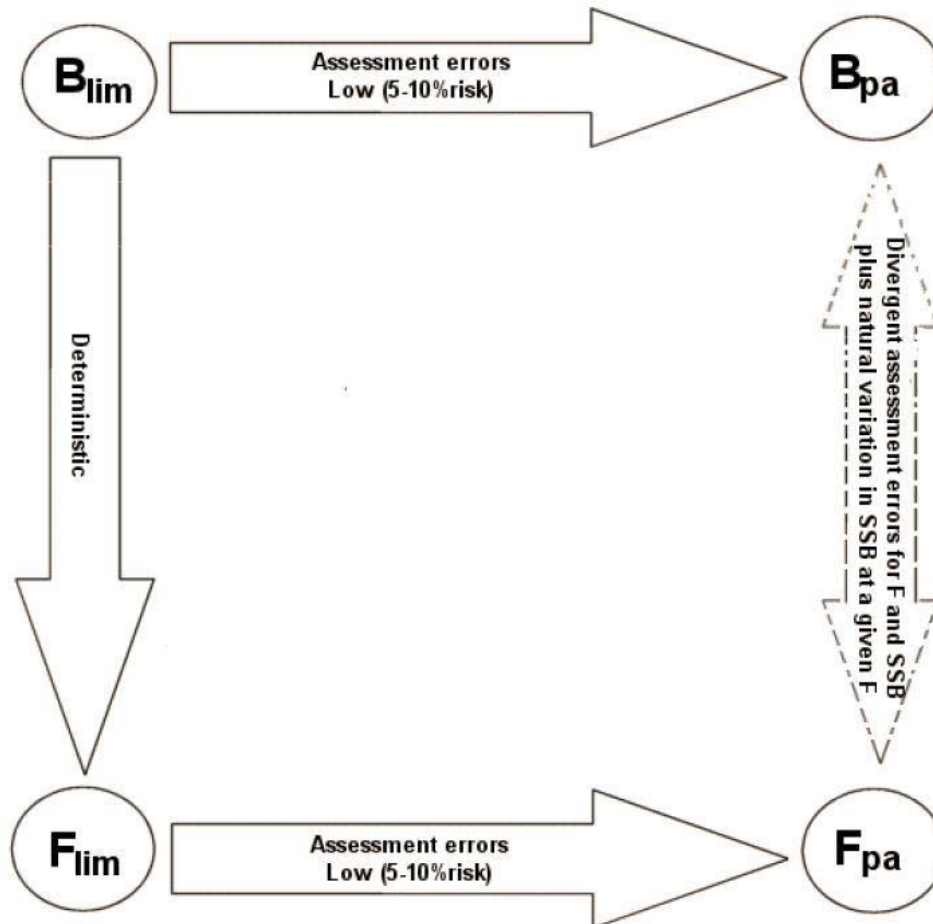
$B_{lim}$

Assessment errors
Low (5-10%risk)

$B_{pa}$

Deterministic

Divergent assessment errors for F and SSB plus natural variation in SSB at a given F

$F_{lim}$

Assessment errors
Low (5-10%risk)

$F_{pa}$